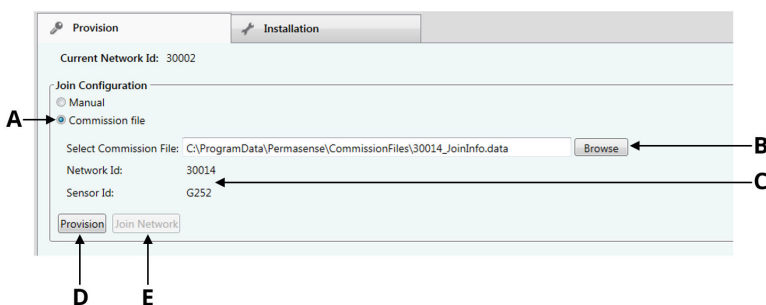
Provision

Installation

Current Network Id: 30002

Join Configuration

Manual

A

Commission file

Select Commission File: C:\ProgramData\Permasense\CommissionFiles\30014_JoinInfo.data

Browse

B

Network Id: 30014

C

Sensor Id: G252

Provision

Join Network

D

E